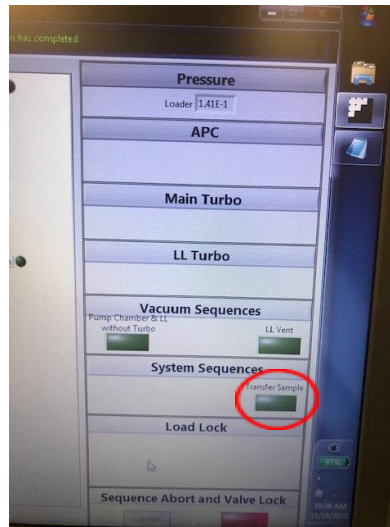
n has completed

Pressure

Loader 1.41E-1

APC

Main Turbo

LL Turbo

Vacuum Sequences

Pump Chamber & LL without Turbo

LL Vent

System Sequences

Transfer Sample

Load Lock

Sequence Abort and Valve Lock

97%

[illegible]

21/10/2012